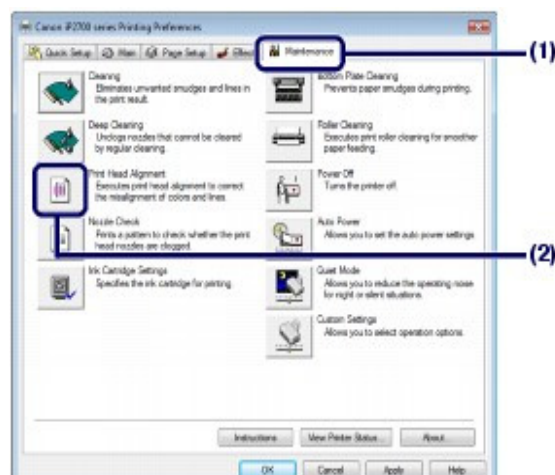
Canon iP2700 series Printing Preferences

Quick Setup | Main | Page Setup | Effects | Maintenance

(1)

Cleaning
Eliminates unwanted smudges and lines in the print result.

Deep Cleaning
Unclogs nozzles that cannot be cleared by regular cleaning.

Print Head Alignment
Executes print head alignment to correct the misalignment of colors and lines.

Nozzle Check
Prints a pattern to check whether the print head nozzles are clogged.

Ink Cartridge Settings
Specifies the ink cartridge for printing.

Bottom Plate Cleaning
Prevents paper smudges during printing.

Roller Cleaning
Executes print roller cleaning for smoother paper feeding.

Power Off
Turns the printer off.

Auto Power
Allows you to set the auto power settings.

Quiet Mode
Allows you to reduce the operating noise for night or silent situations.

Custom Settings
Allows you to select operation options.

(2)

Instructions | View Printer Status... | About...

OK | Cancel | Apply | Help